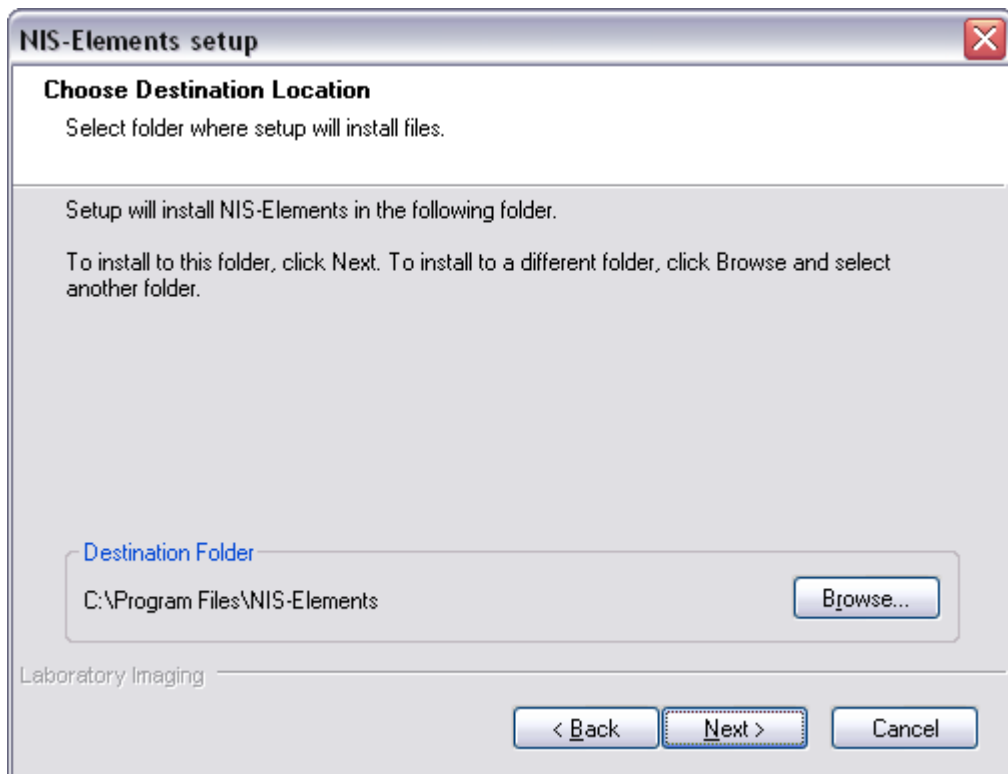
NIS-Elements setup

Choose Destination Location

Select folder where setup will install files.

Setup will install NIS-Elements in the following folder.

To install to this folder, click Next. To install to a different folder, click Browse and select another folder.

Destination Folder

C:\Program Files\NIS-Elements

Browse...

Laboratory Imaging

< Back

Next >

Cancel